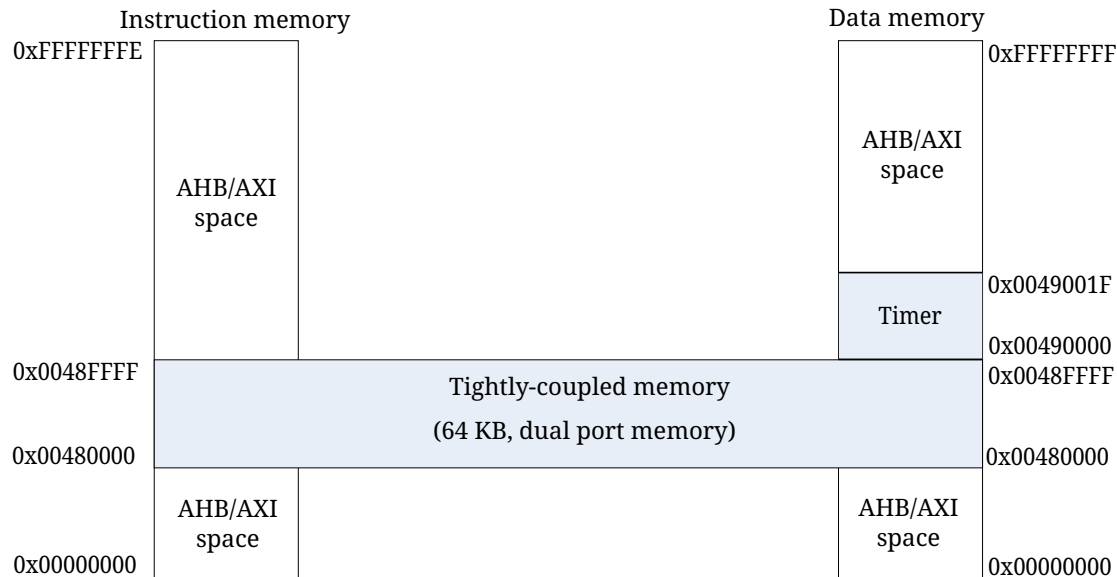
Instruction memory

Data memory

0xFFFFFFFE

0xFFFFFFFF

AHB/AXI space

AHB/AXI space

0x0049001F

Timer

0x00490000

0x0048FFFF

Tightly-coupled memory

(64 KB, dual port memory)

0x0048FFFF

0x00480000

0x00480000

AHB/AXI space

AHB/AXI space

0x00000000

0x00000000